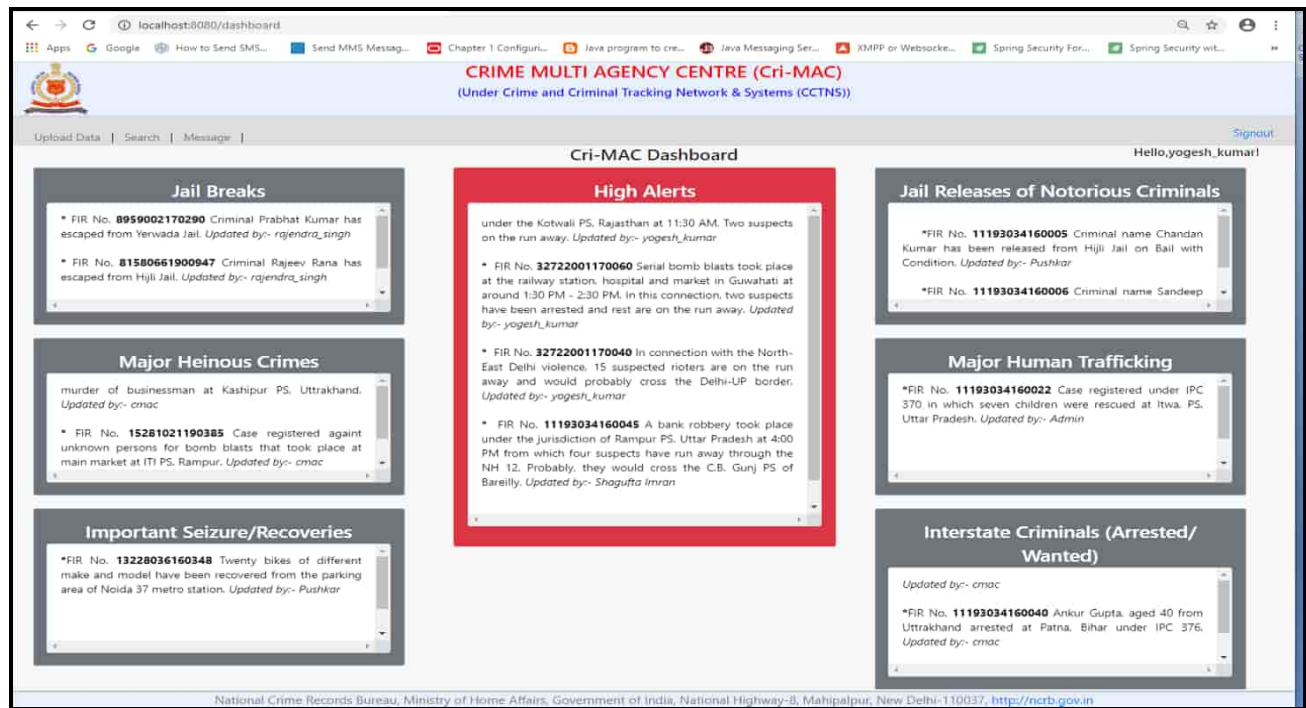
localhost:8080/dashboard

Apps Google How to Send SMS... Send MMS Messag... Chapter 1 Configuri... Java program to cre... Java Messaging Ser... XMPP or Websocke... Spring Security For... Spring Security wit...

CRIME MULTI AGENCY CENTRE (Cri-MAC)
(Under Crime and Criminal Tracking Network & Systems (CCTNS))

Upload Data | Search | Message |

Signout

Cri-MAC Dashboard

Hello,yogesh_kumar!

Jail Breaks

* FIR No. 8959002170290 Criminal Prabhat Kumar has escaped from Yerwada Jail. Updated by:- rajendra_singh

* FIR No. 81580661900947 Criminal Rajeev Rana has escaped from Hijli Jail. Updated by:- rajendra_singh

High Alerts

under the Kotwali PS, Rajasthan at 11:30 AM. Two suspects on the run away. Updated by:- yogesh_kumar

* FIR No. 32722001170060 Serial bomb blasts took place at the railway station, hospital and market in Guwahati at around 1:30 PM - 2:30 PM. In this connection, two suspects have been arrested and rest are on the run away. Updated by:- yogesh_kumar

* FIR No. 32722001170040 In connection with the North-East Delhi violence, 15 suspected rioters are on the run away and would probably cross the Delhi-UP border. Updated by:- yogesh_kumar

* FIR No. 11193034160045 A bank robbery took place under the jurisdiction of Rampur PS, Uttar Pradesh at 4:00 PM from which four suspects have run away through the NH 12. Probably, they would cross the C.B. Gunj PS of Bareilly. Updated by:- Shagufta Imran

Jail Releases of Notorious Criminals

*FIR No. 11193034160005 Criminal name Chandan Kumar has been released from Hijli Jail on Bail with Condition. Updated by:- Pushkar

*FIR No. 11193034160006 Criminal name Sandeep

Major Heinous Crimes

murder of businessman at Kashipur PS, Uttrakhand. Updated by:- cmac

* FIR No. 15281021190385 Case registered againt unknown persons for bomb blasts that took place at main market at ITI PS, Rampur. Updated by:- cmac

Major Human Trafficking

*FIR No. 11193034160022 Case registered under IPC 370 in which seven children were rescued at Itwa, PS, Uttar Pradesh. Updated by:- Admin

Important Seizure/Recoveries

*FIR No. 13228036160348 Twenty bikes of different make and model have been recovered from the parking area of Noida 37 metro station. Updated by:- Pushkar

Interstate Criminals (Arrested/ Wanted)

Updated by:- cmac

*FIR No. 11193034160040 Ankur Gupta, aged 40 from Uttrakhand arrested at Patna, Bihar under IPC 376. Updated by:- cmac

National Crime Records Bureau, Ministry of Home Affairs, Government of India, National Highway-8, Mahipalpur, New Delhi-110037, http://ncrb.gov.in